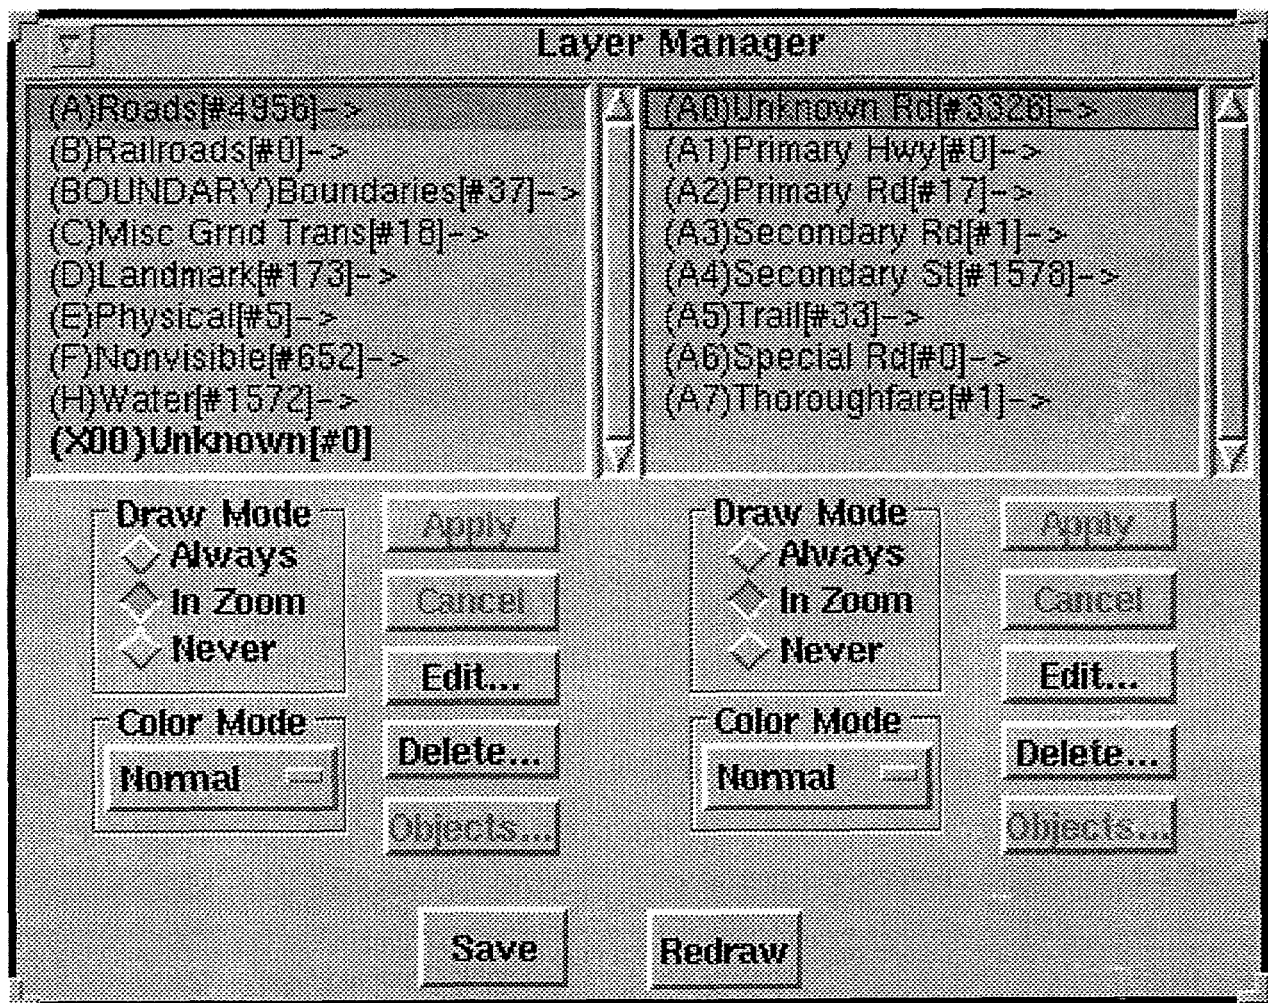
Layer Manager

(A)Roads[#4956]->
(B)Railroads[#0]->
(BOUNDARY)Boundaries[#37]->
(C)Misc Grnd Trans[#18]->
(D)Landmark[#173]->
(E)Physical[#5]->
(F)Nonvisible[#652]->
(H)Water[#1572]->
(X00)Unknown[#0]

(A0)Unknown Rd[#3328]->
(A1)Primary Hwy[#0]->
(A2)Primary Rd[#17]->
(A3)Secondary Rd[#1]->
(A4)Secondary St[#1578]->
(A5)Trail[#33]->
(A6)Special Rd[#0]->
(A7)Thoroughfare[#1]->

Draw Mode
Always
In Zoom
Never

Apply
Cancel
Edit...

Color Mode
Normal

Delete...
Objects...

Draw Mode
Always
In Zoom
Never

Apply
Cancel
Edit...

Color Mode
Normal

Delete...
Objects...

Save
Redraw